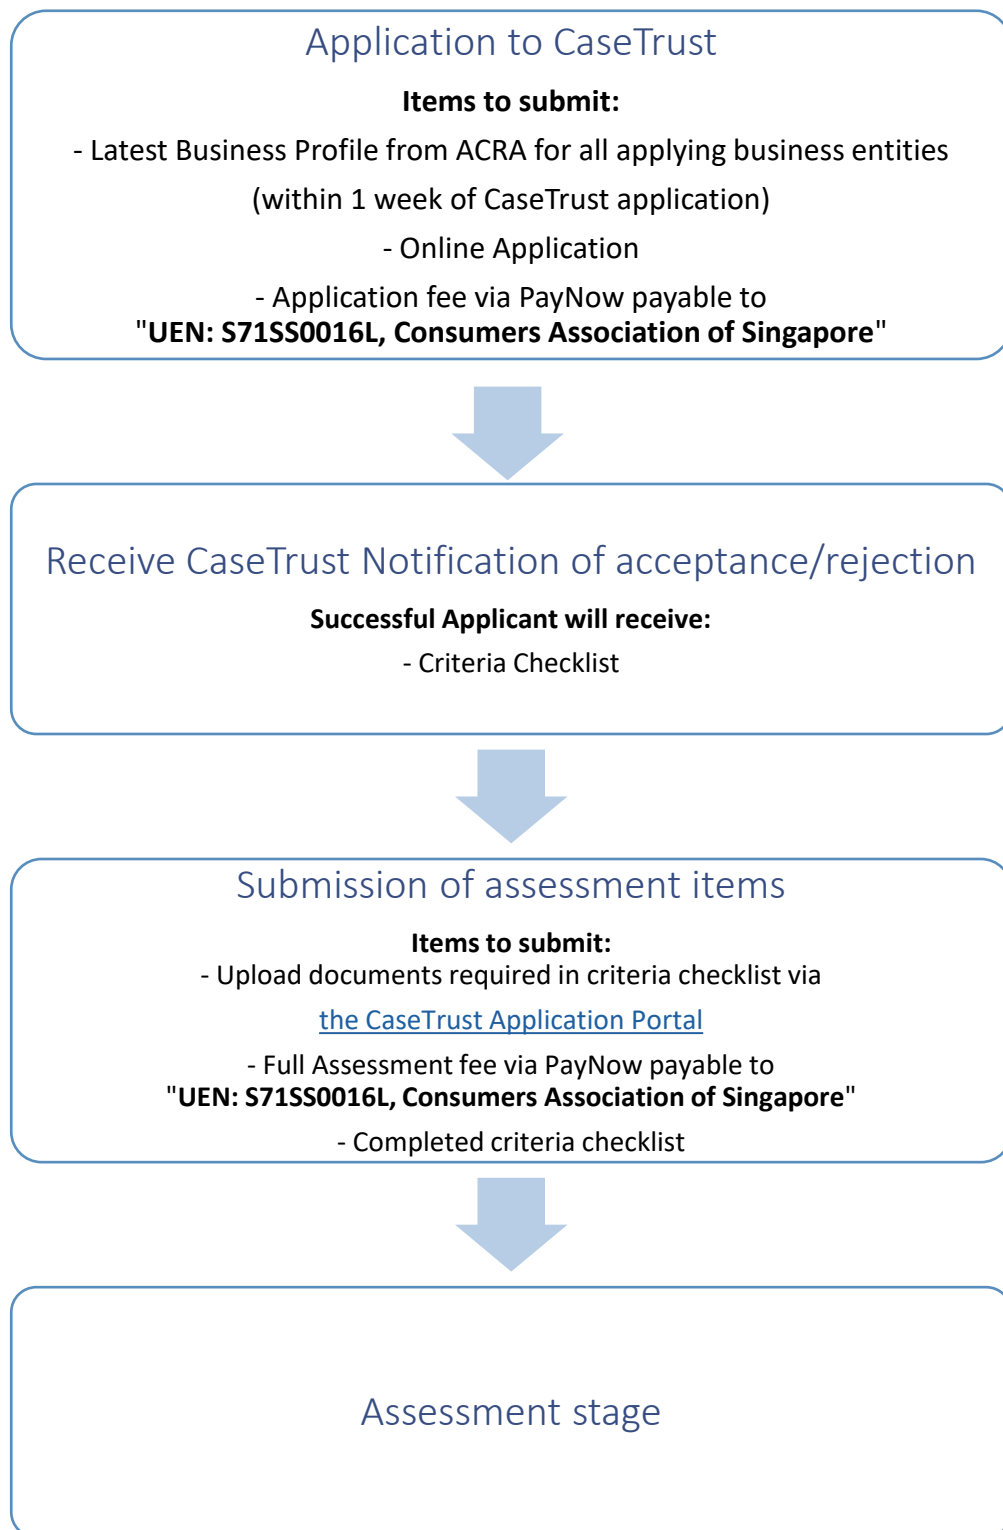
Application to CaseTrust

Items to submit:

- Latest Business Profile from ACRA for all applying business entities (within 1 week of CaseTrust application)

- Online Application

- Application fee via PayNow payable to "UEN: S71SS0016L, Consumers Association of Singapore"

Receive CaseTrust Notification of acceptance/rejection

Successful Applicant will receive:

- Criteria Checklist

Submission of assessment items

Items to submit:

- Upload documents required in criteria checklist via

the CaseTrust Application Portal

- Full Assessment fee via PayNow payable to "UEN: S71SS0016L, Consumers Association of Singapore"

- Completed criteria checklist

Assessment stage